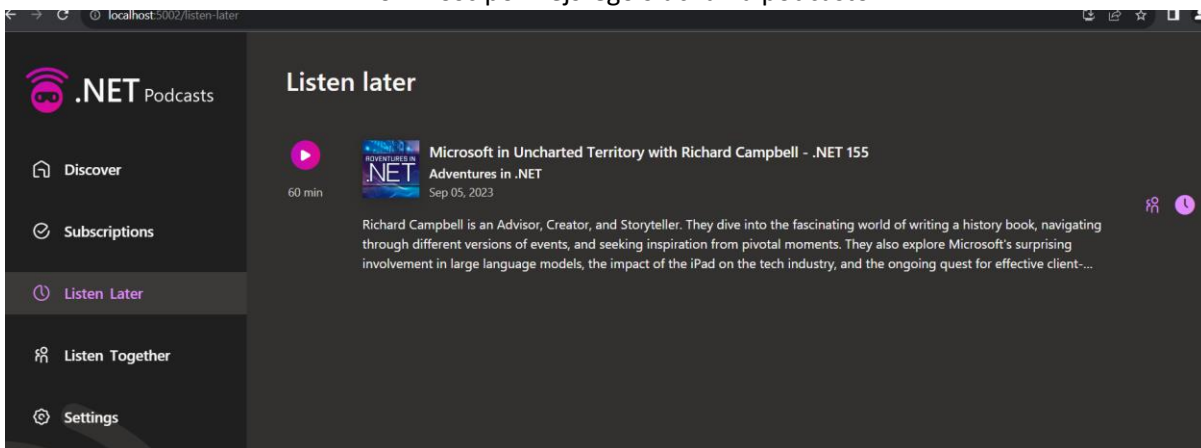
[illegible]

localhost:5002/listen-later

.NET Podcasts

Discover

Subscriptions

Listen Later

Listen Together

Settings

Listen later

60 min

ADVENTURES IN .NET

Microsoft in Uncharted Territory with Richard Campbell - .NET 155

Adventures in .NET

Sep 05, 2023

Richard Campbell is an Advisor, Creator, and Storyteller. They dive into the fascinating world of writing a history book, navigating through different versions of events, and seeking inspiration from pivotal moments. They also explore Microsoft's surprising involvement in large language models, the impact of the iPad on the tech industry, and the ongoing quest for effective client-...